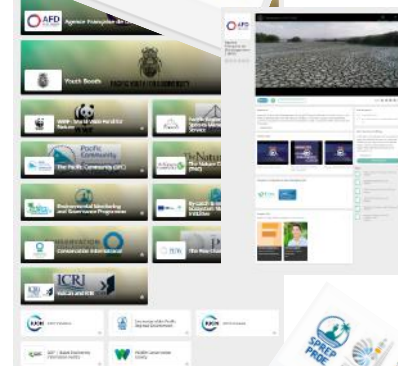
AFD Agence Française de

Youth Booth

WWF - World Wide Fund for Nature

Pacific Community

The Pacific Community (SPC)

Environmental Monitoring and Governance Programme

Conservation International

ICRI

IUCN

SPREP